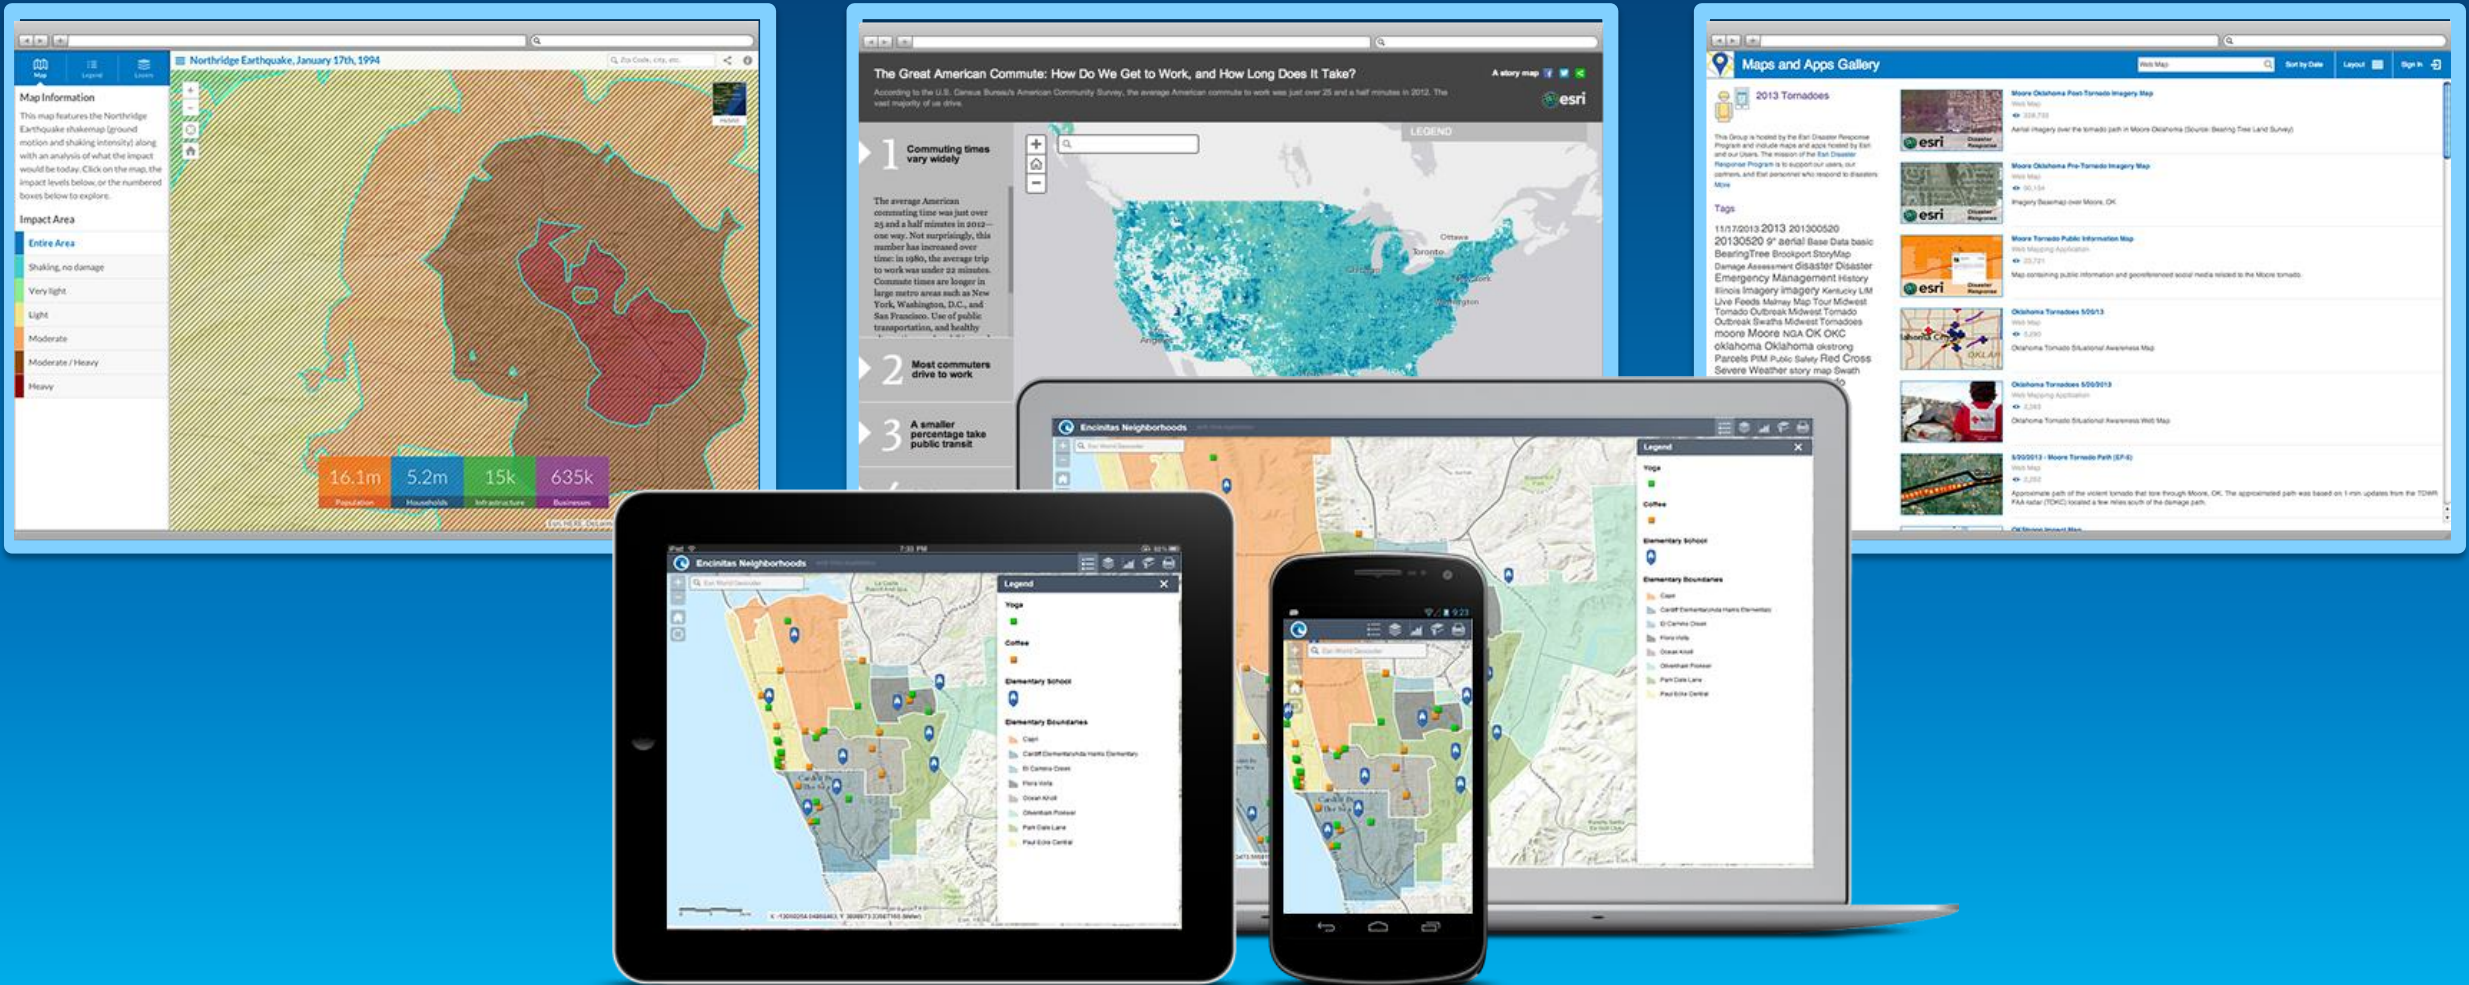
Map Legend Layers

Northridge Earthquake, January 17th, 1994

Zip Code, city, etc.

Map Information

This map features the Northridge Earthquake shakemap (ground motion and shaking intensity) along with an analysis of what the impact would be today. Click on the map, the impact levels below, or the numbered boxes below to explore.

Impact Area

Entire Area

Shaking, no damage

Very light

Light

Moderate

Moderate / Heavy

Heavy

16.1m Population

5.2m Households

15k Infrastructure

635k Businesses

The Great American Commute: How Do We Get to Work, and How Long Does It Take?

A story map

According to the U.S. Census Bureau's American Community Survey, the average American commute to work was just over 25 and a half minutes in 2012. The vast majority of us drive.

esri

1 Commuting times vary widely

The average American commuting time was just over 25 and a half minutes in 2012—one way. Not surprisingly, this number has increased over time: in 1980, the average trip to work was under 22 minutes. Commute times are longer in large metro areas such as New York, Washington, D.C., and San Francisco. Use of public transportation, and healthy

2 Most commuters drive to work

3 A smaller percentage take public transit

LEGEND

Ottawa

Toronto

New York

Washington

Maps and Apps Gallery

Web Map

Sort by Date

Layout

Sign In

2013 Tornadoes

Tags

11/17/2013 2013 20130520 20130520 9" aerial Base Data basic BearingTree Brookport StoryMap Damage Assessment disaster Disaster Emergency Management History Illinois Imagery imagery Kentucky LM Live Feeds Midwest Tornado Outbreak Midwest Tornado Outbreak Swaths Midwest Tornadoes moore Moore NGA OK OKC oklahoma Oklahoma okstrong Parcels PIM Public Safety Red Cross Severe Weather story map Swath

Moore Oklahoma Post-Tornado Imagery Map

Moore Oklahoma Pre-Tornado Imagery Map

Moore Tornado Public Information Map

Oklahoma Tornadoes 5/20/13

Oklahoma Tornadoes 5/20/2013

5/20/2013 - Moore Tornado Path (EF-5)

Encinitas Neighborhoods

Legend

Yoga

Coffee

Elementary School

Elementary Boundaries

Capri

Cardiff Elementary/Ada Harris Elementary

El Camino Creek

Flora Vista

Ocean Knoll

Olivenhain Pioneer

Park Dale Lane

Paul Ecke Central

Encinitas Neighborhoods

Legend

Yoga

Coffee

Elementary School

Elementary Boundaries

Capri

Cardiff Elementary/Ada Harris Elementary

El Camino Creek

Flora Vista

Ocean Knoll

Olivenhain Pioneer

Park Dale Lane

Paul Ecke Central

7:30 PM

9:23